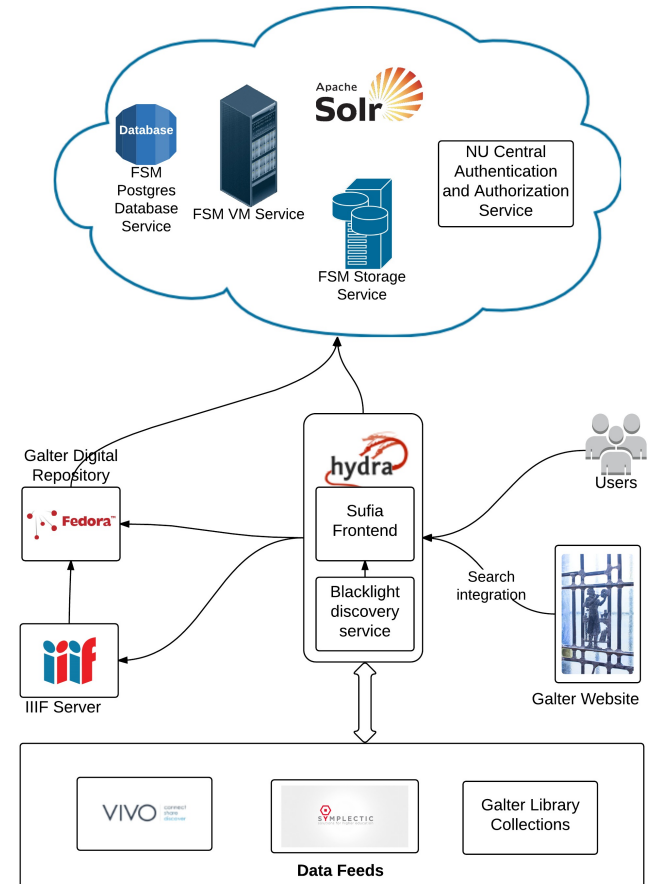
Database
FSM Postgres Database Service

FSM VM Service

Apache Solr

FSM Storage Service

NU Central Authentication and Authorization Service

Galter Digital Repository

Fedora

hydra

Sufia Frontend

Blacklight discovery service

Users

Search integration

iiif

IIIF Server

Galter Website

VIVO connect share discover

SYMPLECTIC

Galter Library Collections

Data Feeds